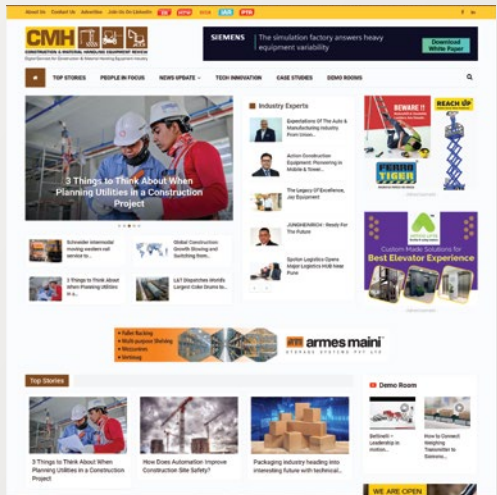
About Us Contact Us Advertise Join Us On LinkedIn

CMH
CONSTRUCTION & MATERIAL HANDLING EQUIPMENT REVIEW
Digital Service for Construction & Material Handling Equipment Industry

SIEMENS The simulation factory answers heavy equipment variability
Download White Paper

TOP STORIES PEOPLE IN FOCUS NEWS UPDATE TECH INNOVATION CASE STUDIES DEMO ROOMS

3 Things to Think About When Planning Utilities in a Construction Project

Industry Experts

Expectations Of The Auto & Manufacturing Industry From Union...

Action Construction Equipment Pioneering In Mobile & Tower...

The Legacy Of Excellence, Jaz Equipment

JUNGHEINRICH : Ready For The Future

Spoton Logistics Opens Major Logistics HUB Near Pune

BEWARE !!
REACH UP
FERRO TIGER

Custom Made Solutions for Best Elevator Experience

Schneider Intermodal moving western rail service to...

Global Construction Growth Slowing and Switching from...

3 Things to Think About When Planning Utilities in a...

L&T Dispatches World's Largest Coke Drums to...

• Pallet Racking
• Multi-purpose Shelving
• Mezzanines
• Verticalsq

armes maini
STORAGE SYSTEMS PVT LTD

Top Stories

3 Things to Think About When Planning Utilities in a Construction Project

How Does Automation Improve Construction Site Safety?

Packaging industry heading into interesting future with technical...

Demo Room

Beltweld – Leadership in motion...

How to Connect Weighing Transmitter to Siemens...

WE ARE OPEN